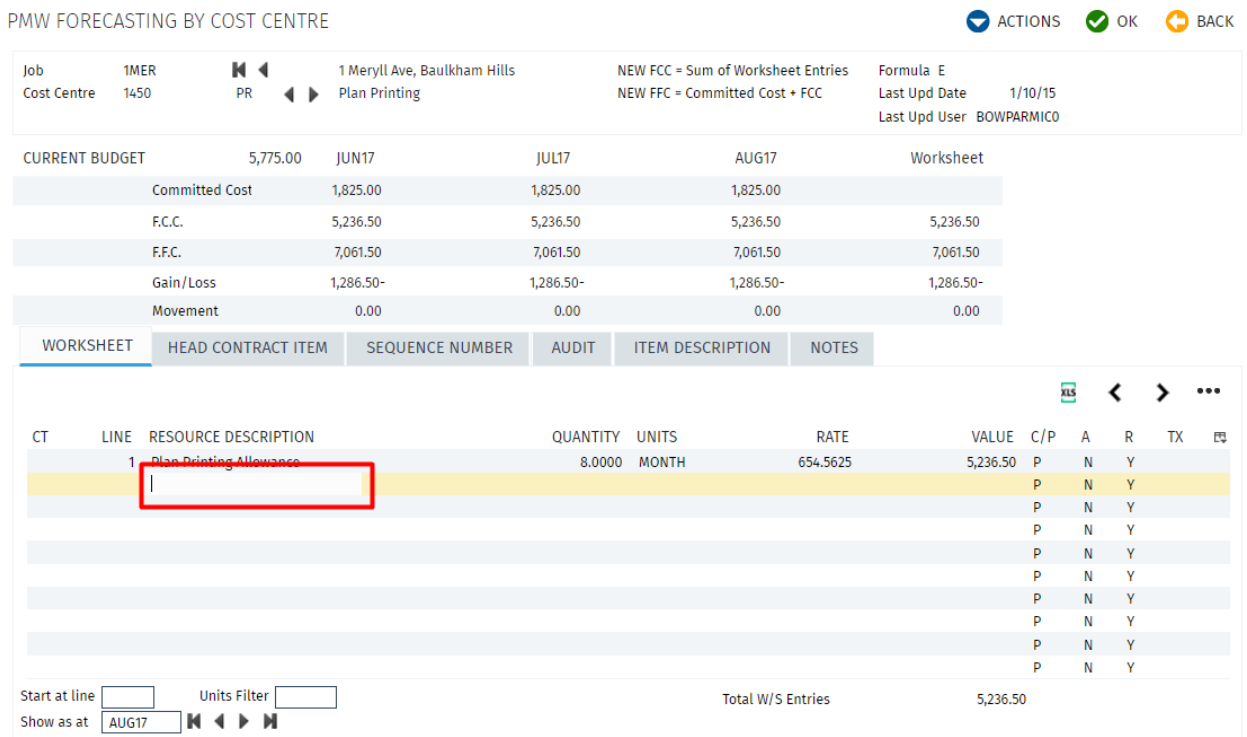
PMW FORECASTING BY COST CENTRE

ACTIONS OK BACK

Job 1MER 1 Meryll Ave, Baulkham Hills NEW FCC = Sum of Worksheet Entries Formula E
Cost Centre 1450 PR Plan Printing NEW FFC = Committed Cost + FCC Last Upd Date 1/10/15
Last Upd User BOWPARMIC0

| CURRENT BUDGET | 5,775.00 | JUN17 | JUL17 | AUG17 | Worksheet |
|---|---|---|---|---|---|
| | Committed Cost | 1,825.00 | 1,825.00 | 1,825.00 | |
| | F.C.C. | 5,236.50 | 5,236.50 | 5,236.50 | 5,236.50 |
| | F.F.C. | 7,061.50 | 7,061.50 | 7,061.50 | 7,061.50 |
| | Gain/Loss | 1,286.50- | 1,286.50- | 1,286.50- | 1,286.50- |
| | Movement | 0.00 | 0.00 | 0.00 | 0.00 |

WORKSHEET HEAD CONTRACT ITEM SEQUENCE NUMBER AUDIT ITEM DESCRIPTION NOTES

XLS

| CT | LINE | RESOURCE DESCRIPTION | QUANTITY | UNITS | RATE | VALUE | C/P | A | R | TX |
|---|---|---|---|---|---|---|---|---|---|---|
| | 1 | Plan Printing Allowance | 8.0000 | MONTH | 654.5625 | 5,236.50 | P | N | Y | |
| | | | | | | | P | N | Y | |
| | | | | | | | P | N | Y | |
| | | | | | | | P | N | Y | |
| | | | | | | | P | N | Y | |
| | | | | | | | P | N | Y | |
| | | | | | | | P | N | Y | |
| | | | | | | | P | N | Y | |
| | | | | | | | P | N | Y | |
| | | | | | | | P | N | Y | |

Start at line Units Filter Total W/S Entries 5,236.50
Show as at AUG17